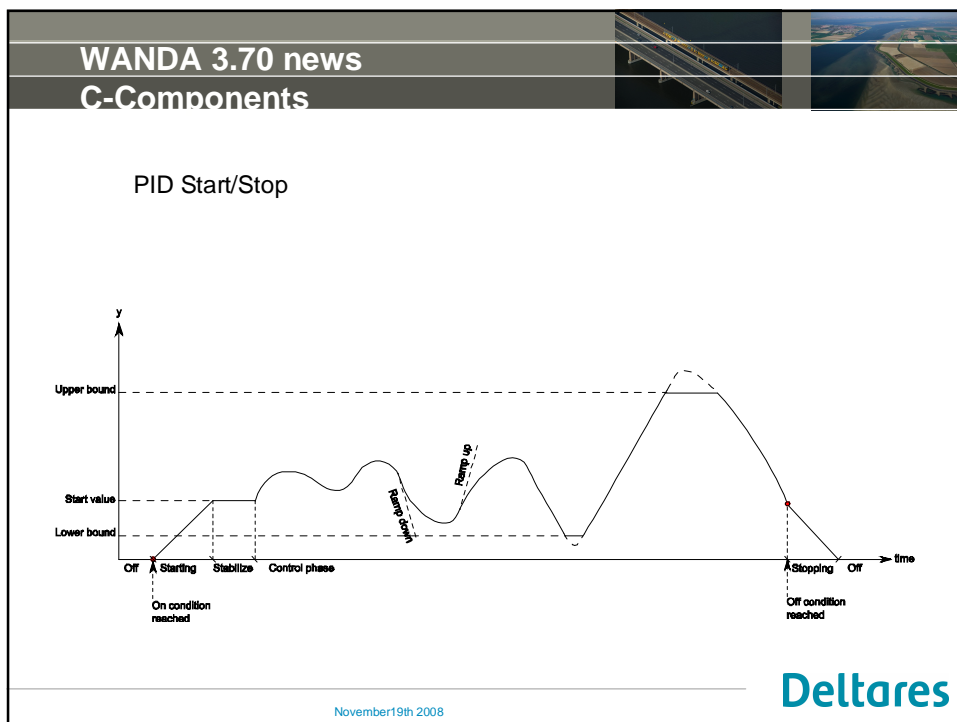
WANDA 3.70 news
C-Components

PID Start/Stop

y

Upper bound

Start value

Lower bound

Ramp down

Ramp up

Off

Starting

Stabilize

Control phase

Stopping

Off

time

On condition reached

Off condition reached

Deltares

November19th 2008